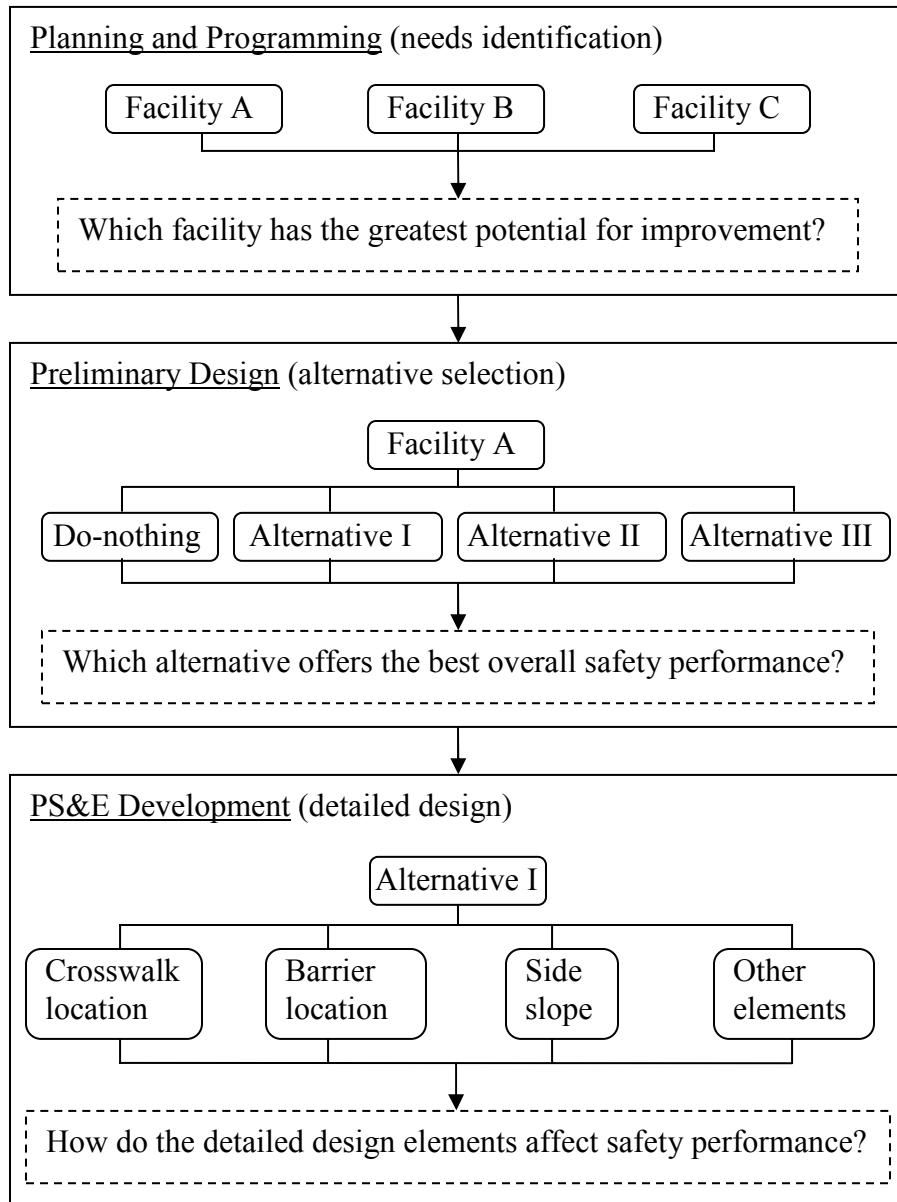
Planning and Programming (needs identification)

Facility A

Facility B

Facility C

Which facility has the greatest potential for improvement?

Preliminary Design (alternative selection)

Facility A

Do-nothing

Alternative I

Alternative II

Alternative III

Which alternative offers the best overall safety performance?

PS&E Development (detailed design)

Alternative I

Crosswalk location

Barrier location

Side slope

Other elements

How do the detailed design elements affect safety performance?